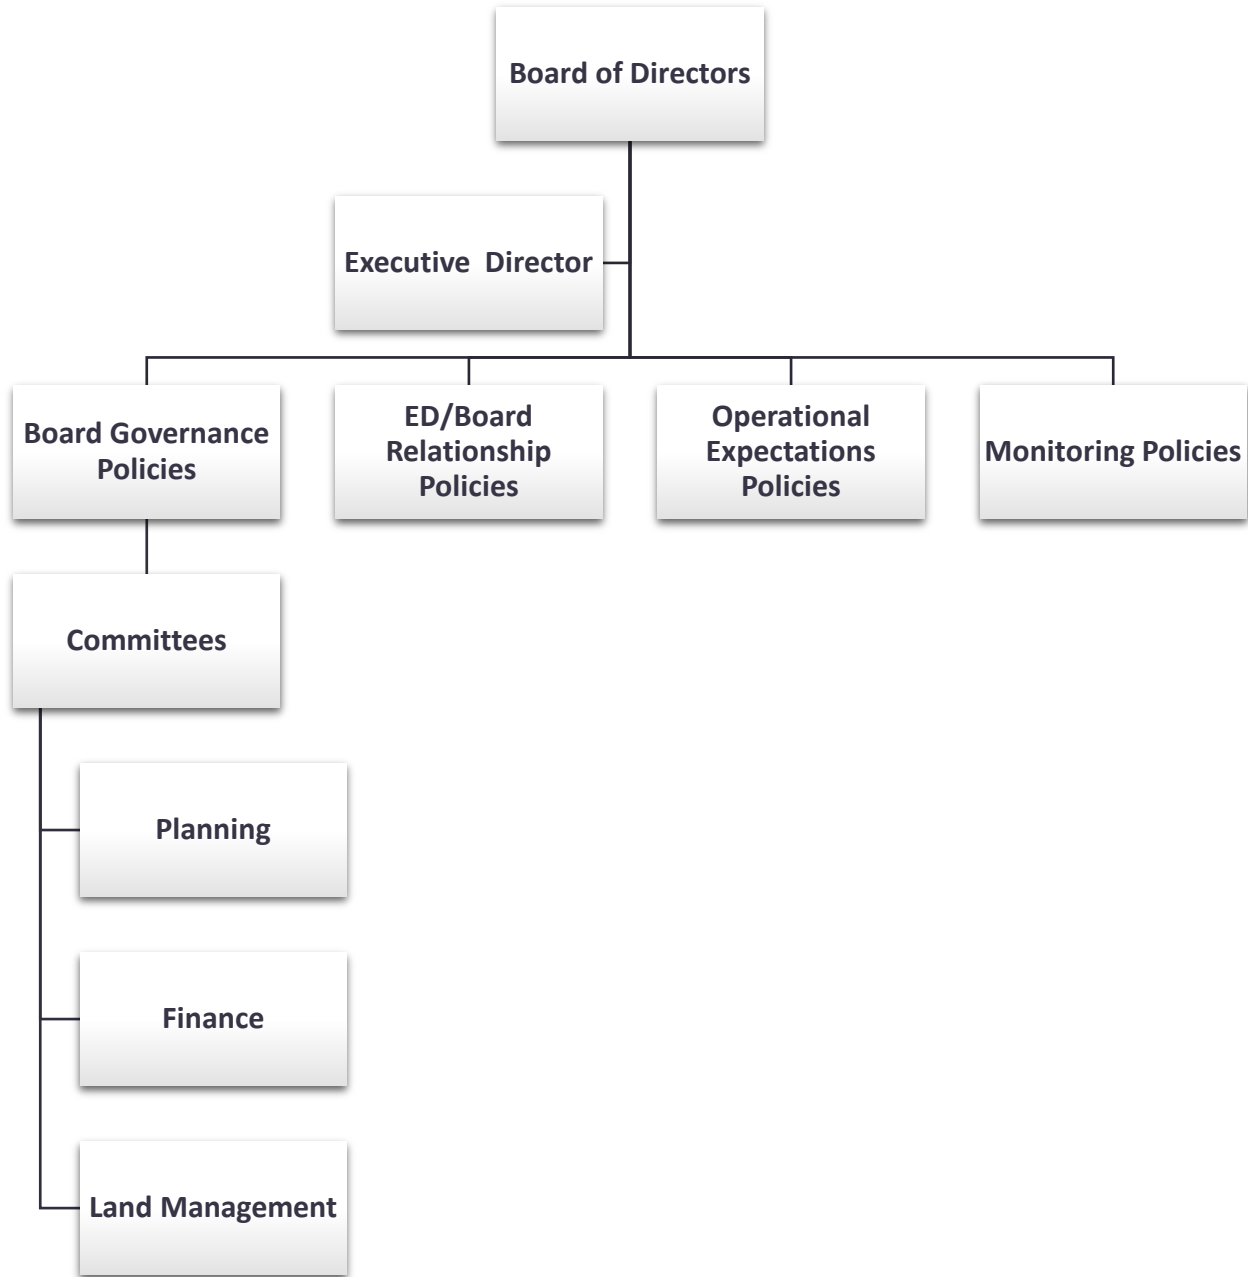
Board of Directors

Executive Director

Board Governance Policies

ED/Board Relationship Policies

Operational Expectations Policies

Monitoring Policies

Committees

Planning

Finance

Land Management